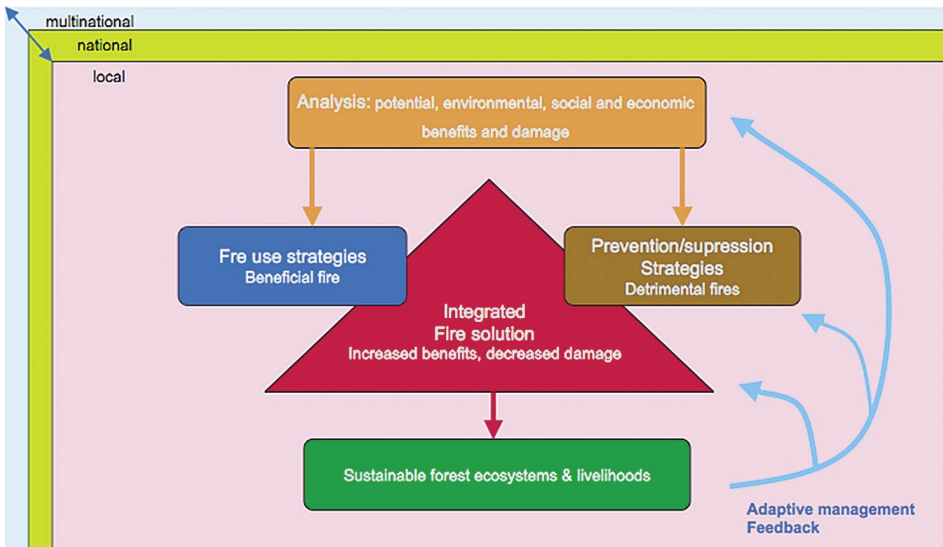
multinational

national

local

Analysis: potential, environmental, social and economic benefits and damage

Fre use strategies
Beneficial fire

Prevention/supression Strategies
Detrimental fires

Integrated
Fire solution
Increased benefits, decreased damage

Sustainable forest ecosystems & livelihoods

Adaptive management Feedback